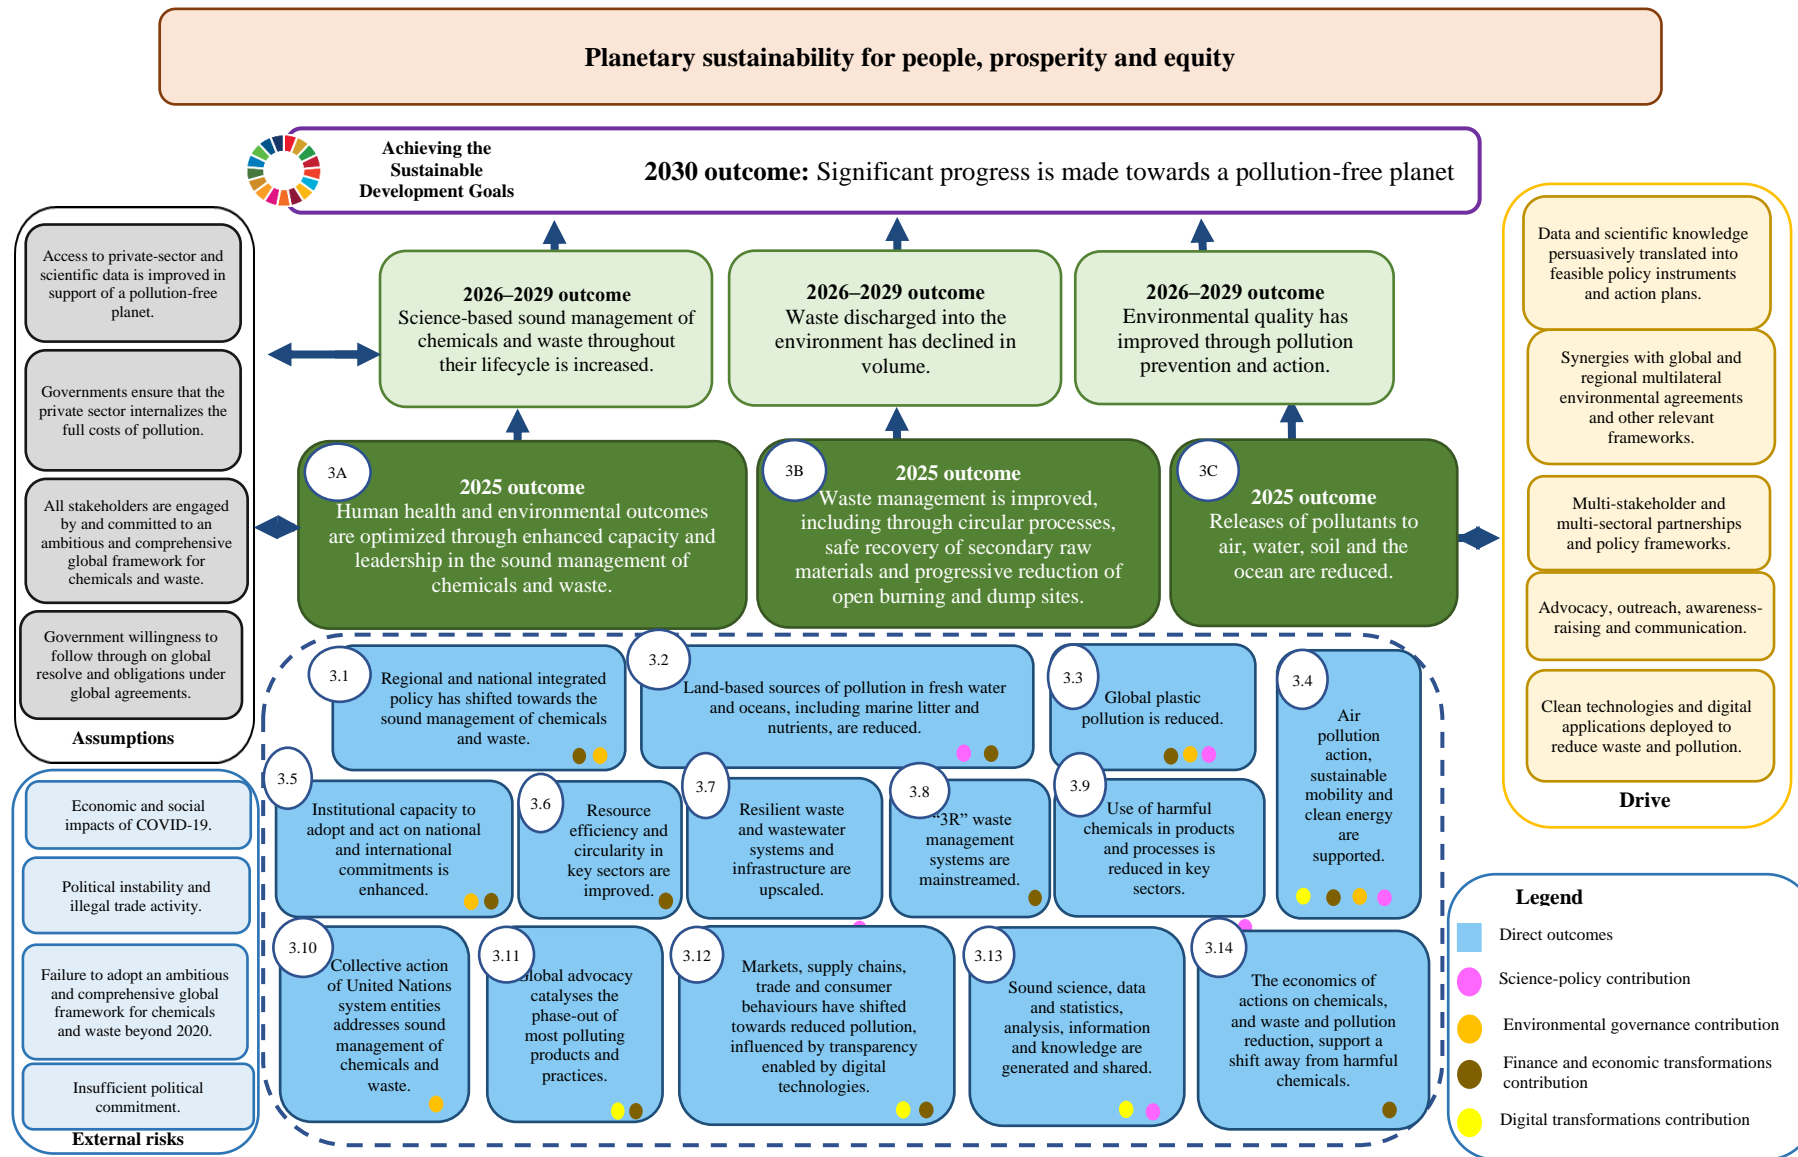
Planetary sustainability for people, prosperity and equity

Achieving the Sustainable Development Goals

2030 outcome: Significant progress is made towards a pollution-free planet

Access to private-sector and scientific data is improved in support of a pollution-free planet.

Governments ensure that the private sector internalizes the full costs of pollution.

All stakeholders are engaged by and committed to an ambitious and comprehensive global framework for chemicals and waste.

Government willingness to follow through on global resolve and obligations under global agreements.

Assumptions

2026–2029 outcome
Science-based sound management of chemicals and waste throughout their lifecycle is increased.

2026–2029 outcome
Waste discharged into the environment has declined in volume.

2026–2029 outcome
Environmental quality has improved through pollution prevention and action.

Data and scientific knowledge persuasively translated into feasible policy instruments and action plans.

Synergies with global and regional multilateral environmental agreements and other relevant frameworks.

Multi-stakeholder and multi-sectoral partnerships and policy frameworks.

Advocacy, outreach, awareness-raising and communication.

Clean technologies and digital applications deployed to reduce waste and pollution.

Drive

3A
2025 outcome
Human health and environmental outcomes are optimized through enhanced capacity and leadership in the sound management of chemicals and waste.

3B
2025 outcome
Waste management is improved, including through circular processes, safe recovery of secondary raw materials and progressive reduction of open burning and dump sites.

3C
2025 outcome
Releases of pollutants to air, water, soil and the ocean are reduced.

3.1
Regional and national integrated policy has shifted towards the sound management of chemicals and waste.

3.2
Land-based sources of pollution in fresh water and oceans, including marine litter and nutrients, are reduced.

3.3
Global plastic pollution is reduced.

3.4
Air pollution action, sustainable mobility and clean energy are supported.

3.5
Institutional capacity to adopt and act on national and international commitments is enhanced.

3.6
Resource efficiency and circularity in key sectors are improved.

3.7
Resilient waste and wastewater systems and infrastructure are upscaled.

3.8
"3R" waste management systems are mainstreamed.

3.9
Use of harmful chemicals in products and processes is reduced in key sectors.

3.10
Collective action of United Nations system entities addresses sound management of chemicals and waste.

3.11
Global advocacy catalyses the phase-out of most polluting products and practices.

3.12
Markets, supply chains, trade and consumer behaviours have shifted towards reduced pollution, influenced by transparency enabled by digital technologies.

3.13
Sound science, data and statistics, analysis, information and knowledge are generated and shared.

3.14
The economics of actions on chemicals, and waste and pollution reduction, support a shift away from harmful chemicals.

Economic and social impacts of COVID-19.

Political instability and illegal trade activity.

Failure to adopt an ambitious and comprehensive global framework for chemicals and waste beyond 2020.

Insufficient political commitment.

External risks

Legend
Direct outcomes
Science-policy contribution
Environmental governance contribution
Finance and economic transformations contribution
Digital transformations contribution